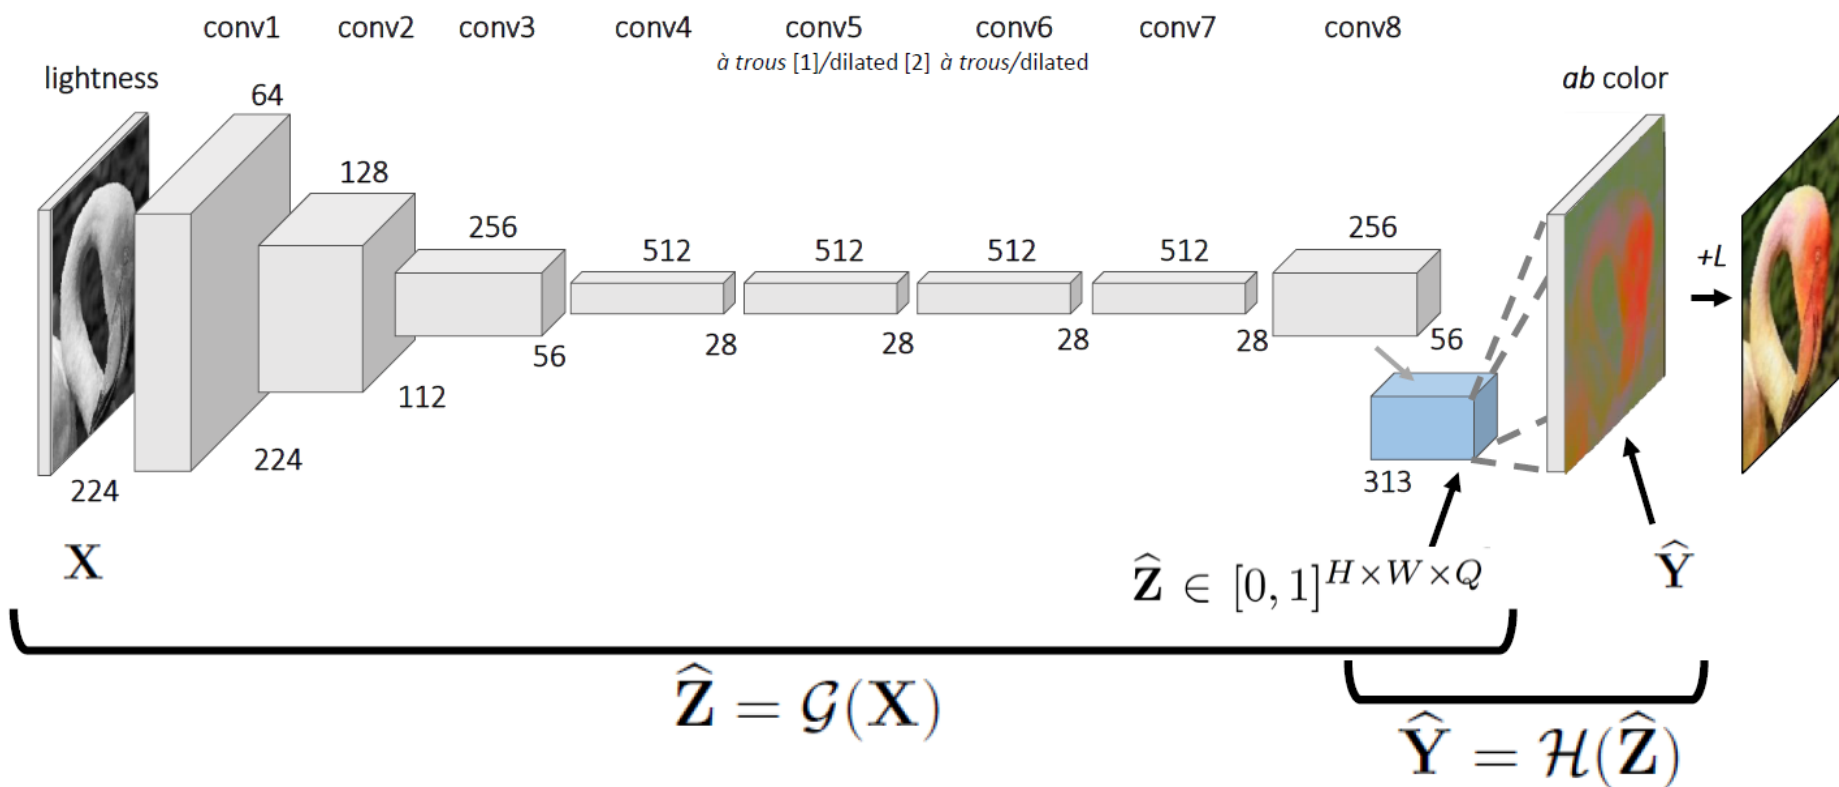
conv1 conv2 conv3 conv4 conv5 conv6 conv7 conv8

*à trous* [1]/dilated [2] *à trous*/dilated

lightness

*ab* color

64

128

256

512

512

512

512

256

224

224

112

56

28

28

28

28

56

313

+L

$\mathbf{X}$

$\widehat{\mathbf{Z}} \in [0,1]^{H \times W \times Q}$

$\widehat{\mathbf{Y}}$

$\widehat{\mathbf{Z}} = \mathcal{G}(\mathbf{X})$

$\widehat{\mathbf{Y}} = \mathcal{H}(\widehat{\mathbf{Z}})$